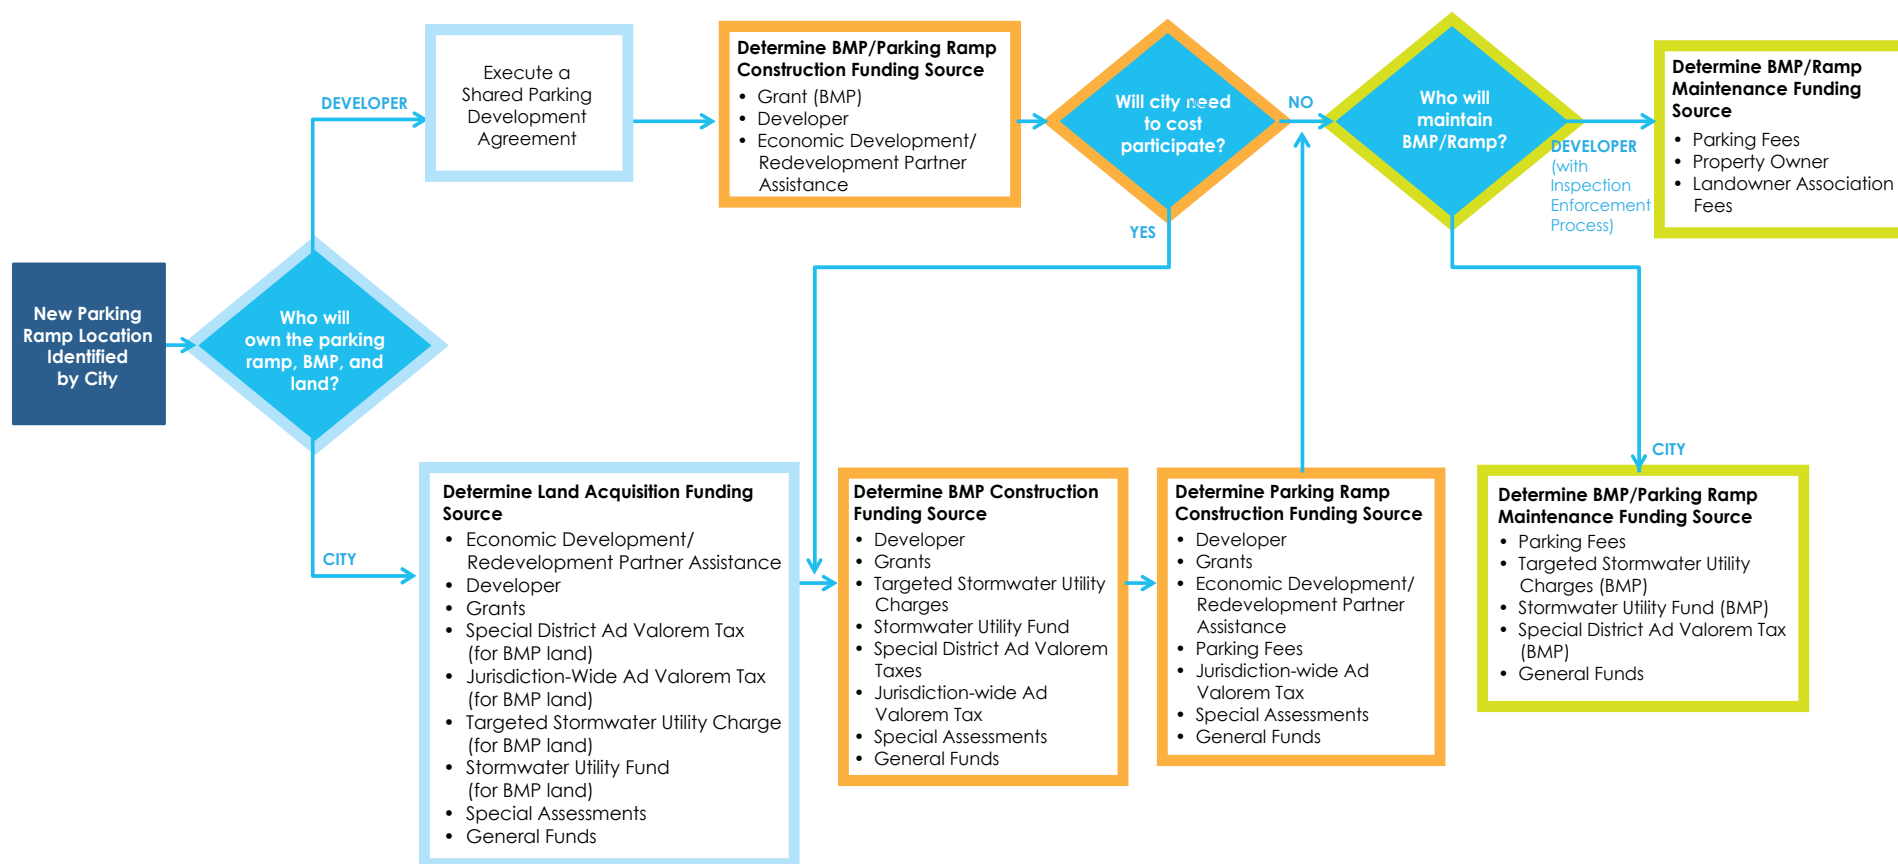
New Parking Ramp Location Identified by City

Who will own the parking ramp, BMP, and land?

DEVELOPER

Execute a Shared Parking Development Agreement

Determine BMP/Parking Ramp Construction Funding Source
- Grant (BMP)
- Developer
- Economic Development/ Redevelopment Partner Assistance

Will city need to cost participate?

NO

YES

Who will maintain BMP/Ramp?

DEVELOPER (with Inspection Enforcement Process)

Determine BMP/Ramp Maintenance Funding Source
- Parking Fees
- Property Owner
- Landowner Association Fees

CITY

Determine Land Acquisition Funding Source
- Economic Development/ Redevelopment Partner Assistance
- Developer
- Grants
- Special District Ad Valorem Tax (for BMP land)
- Jurisdiction-Wide Ad Valorem Tax (for BMP land)
- Targeted Stormwater Utility Charge (for BMP land)
- Stormwater Utility Fund (for BMP land)
- Special Assessments
- General Funds

Determine BMP Construction Funding Source
- Developer
- Grants
- Targeted Stormwater Utility Charges
- Stormwater Utility Fund
- Special District Ad Valorem Taxes
- Jurisdiction-wide Ad Valorem Tax
- Special Assessments
- General Funds

Determine Parking Ramp Construction Funding Source
- Developer
- Grants
- Economic Development/ Redevelopment Partner Assistance
- Parking Fees
- Jurisdiction-wide Ad Valorem Tax
- Special Assessments
- General Funds

CITY

Determine BMP/Parking Ramp Maintenance Funding Source
- Parking Fees
- Targeted Stormwater Utility Charges (BMP)
- Stormwater Utility Fund (BMP)
- Special District Ad Valorem Tax (BMP)
- General Funds